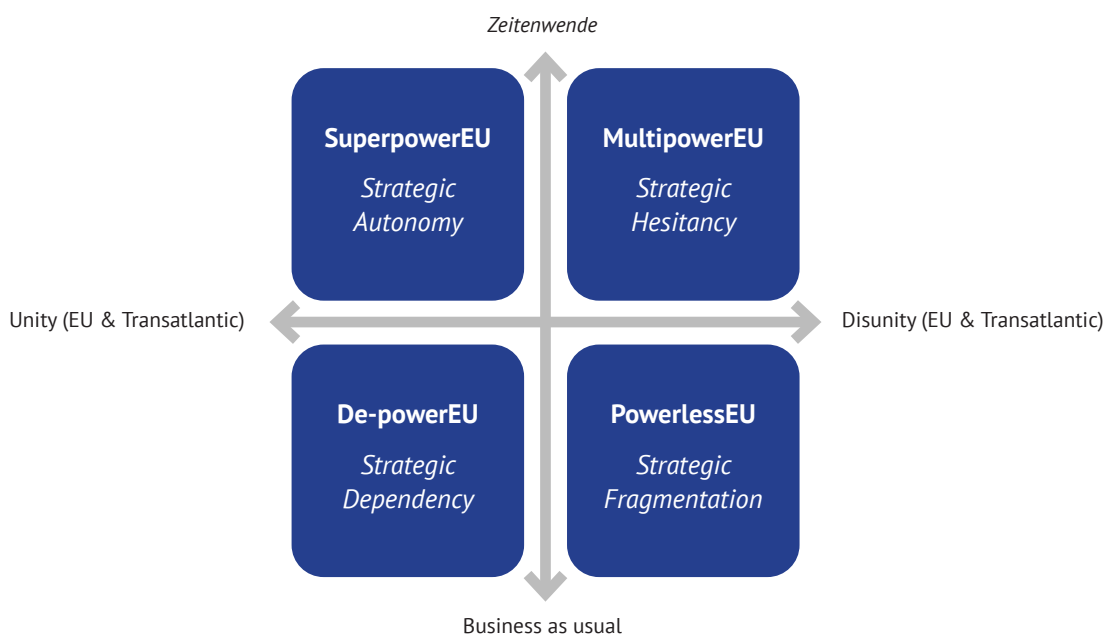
Zeitenwende

SuperpowerEU

Strategic Autonomy

MultipowerEU

Strategic Hesitancy

Unity (EU & Transatlantic)

Disunity (EU & Transatlantic)

De-powerEU

Strategic Dependency

PowerlessEU

Strategic Fragmentation

Business as usual